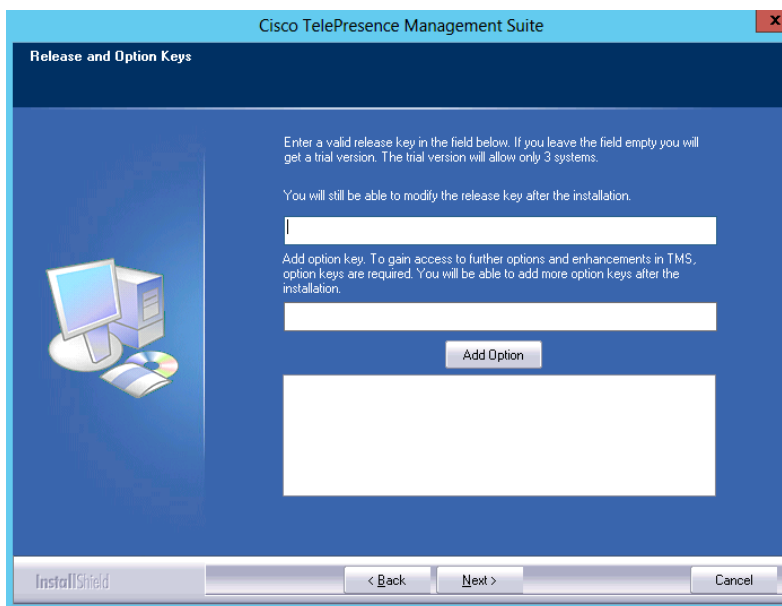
Cisco TelePresence Management Suite

x

Release and Option Keys

Enter a valid release key in the field below. If you leave the field empty you will get a trial version. The trial version will allow only 3 systems.

You will still be able to modify the release key after the installation.

Add option key. To gain access to further options and enhancements in TMS, option keys are required. You will be able to add more option keys after the installation.

Add Option

InstallShield

< Back

Next >

Cancel